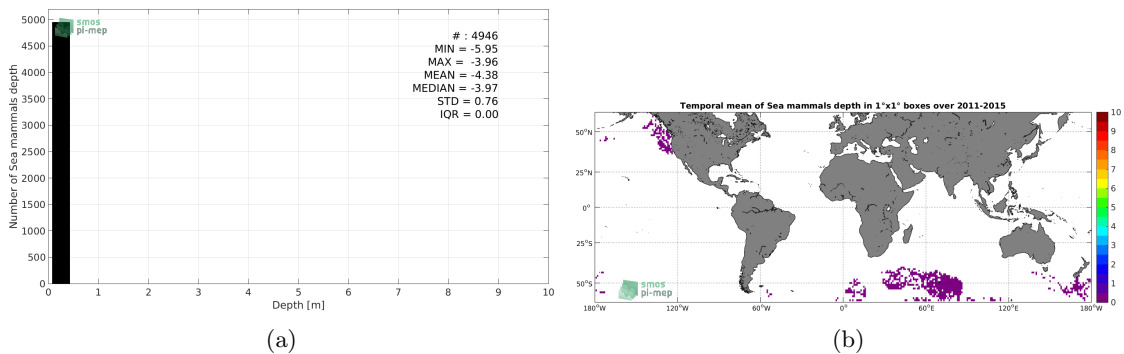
smos
pi-mep

# : 4946
MIN = -5.95
MAX = -3.96
MEAN = -4.38
MEDIAN = -3.97
STD = 0.76
IQR = 0.00

Number of Sea mammals depth

0
500
1000
1500
2000
2500
3000
3500
4000
4500
5000

0 1 2 3 4 5 6 7 8 9 10

Depth [m]

(a)

Temporal mean of Sea mammals depth in 1°x1° boxes over 2011-2015

50°N
25°N
0°
25°S
50°S

180°W 120°W 60°W 0° 60°E 120°E 180°W

smos
pi-mep

10
9
8
7
6
5
4
3
2
1
0

(b)